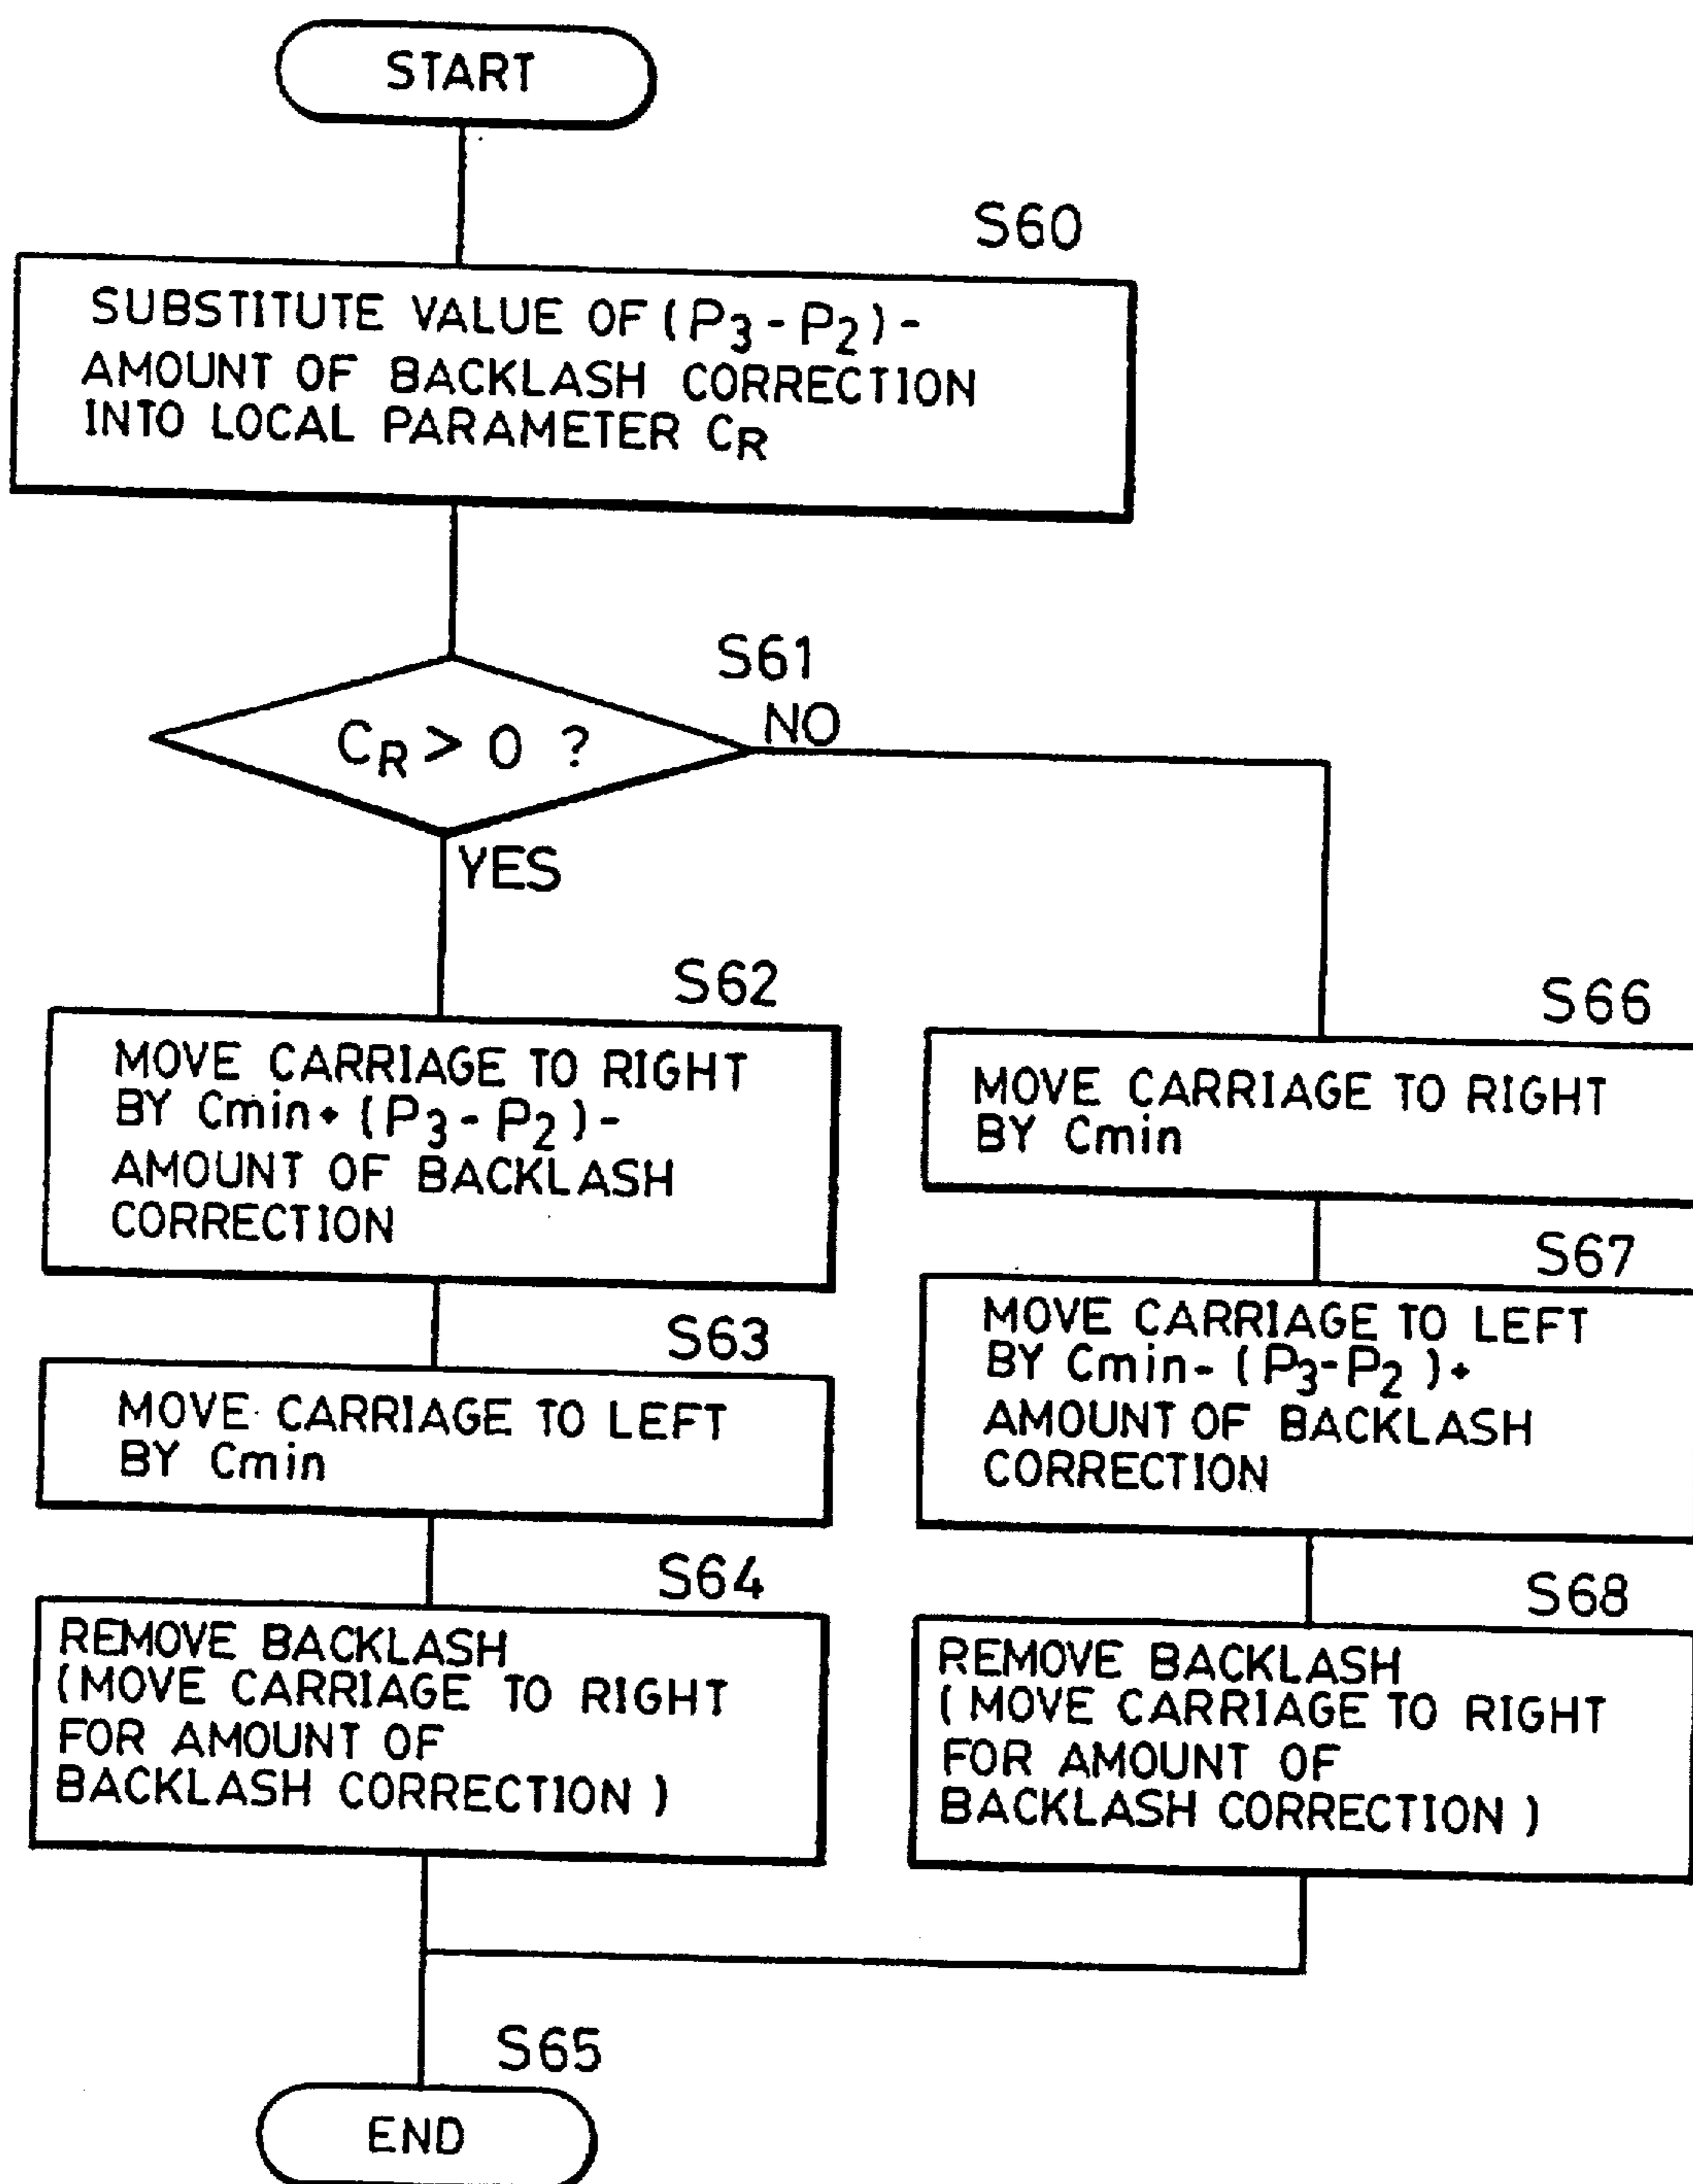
START

S60

SUBSTITUTE VALUE OF $(P_3 - P_2)$ - AMOUNT OF BACKLASH CORRECTION INTO LOCAL PARAMETER $C_R$

S61

$C_R > 0$ ?

NO

YES

S62

MOVE CARRIAGE TO RIGHT BY Cmin+ $(P_3 - P_2)$ - AMOUNT OF BACKLASH CORRECTION

S63

MOVE CARRIAGE TO LEFT BY Cmin

S64

REMOVE BACKLASH (MOVE CARRIAGE TO RIGHT FOR AMOUNT OF BACKLASH CORRECTION )

S66

MOVE CARRIAGE TO RIGHT BY Cmin

S67

MOVE CARRIAGE TO LEFT BY Cmin- $(P_3 - P_2)$+ AMOUNT OF BACKLASH CORRECTION

S68

REMOVE BACKLASH ( MOVE CARRIAGE TO RIGHT FOR AMOUNT OF BACKLASH CORRECTION )

S65

END